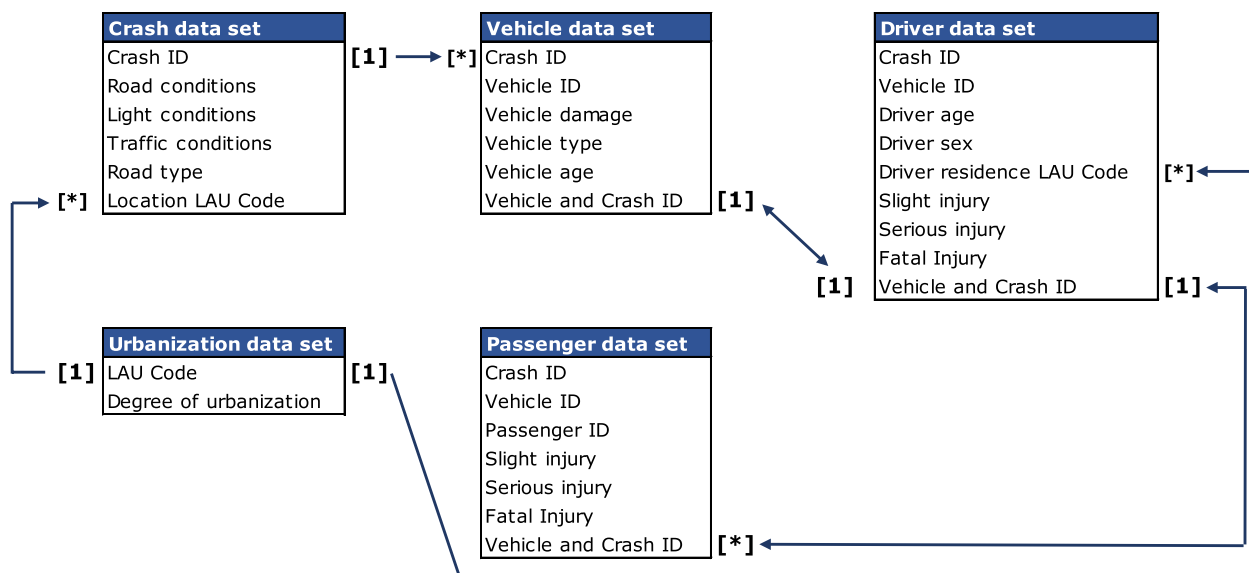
| Crash data set |
|---|
| Crash ID |
| Road conditions |
| Light conditions |
| Traffic conditions |
| Road type |
| Location LAU Code |

[1] [*]

| Vehicle data set |
|---|
| Crash ID |
| Vehicle ID |
| Vehicle damage |
| Vehicle type |
| Vehicle age |
| Vehicle and Crash ID |

[1]

| Driver data set |
|---|
| Crash ID |
| Vehicle ID |
| Driver age |
| Driver sex |
| Driver residence LAU Code |
| Slight injury |
| Serious injury |
| Fatal Injury |
| Vehicle and Crash ID |

[*] [1] [1] [*]

| Urbanization data set |
|---|
| LAU Code |
| Degree of urbanization |

[1] [1]

| Passenger data set |
|---|
| Crash ID |
| Vehicle ID |
| Passenger ID |
| Slight injury |
| Serious injury |
| Fatal Injury |
| Vehicle and Crash ID |

[*]